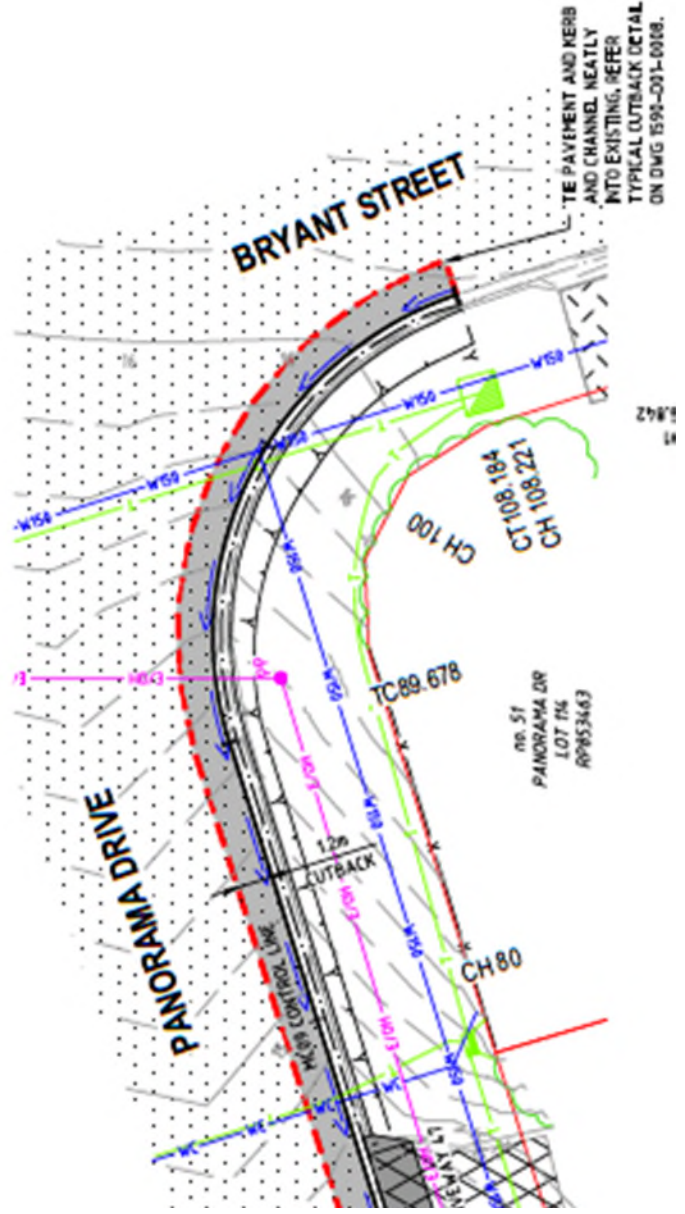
TIE PAVEMENT AND KERB AND CHANNEL NEATLY INTO EXISTING, REFER TYPICAL CUTBACK DETAIL ON DWG 1590-C01-0008.

BRYANT STREET

W150
W150
W150
W150

CH 100

CT108.184
CH 108.221

TC89.678

no. 51
PANORAMA DR
LOT 116
RP853463

1:25
CUTBACK

PANORAMA DRIVE

MC00 CONTROL LINE

CH80

WC
WC